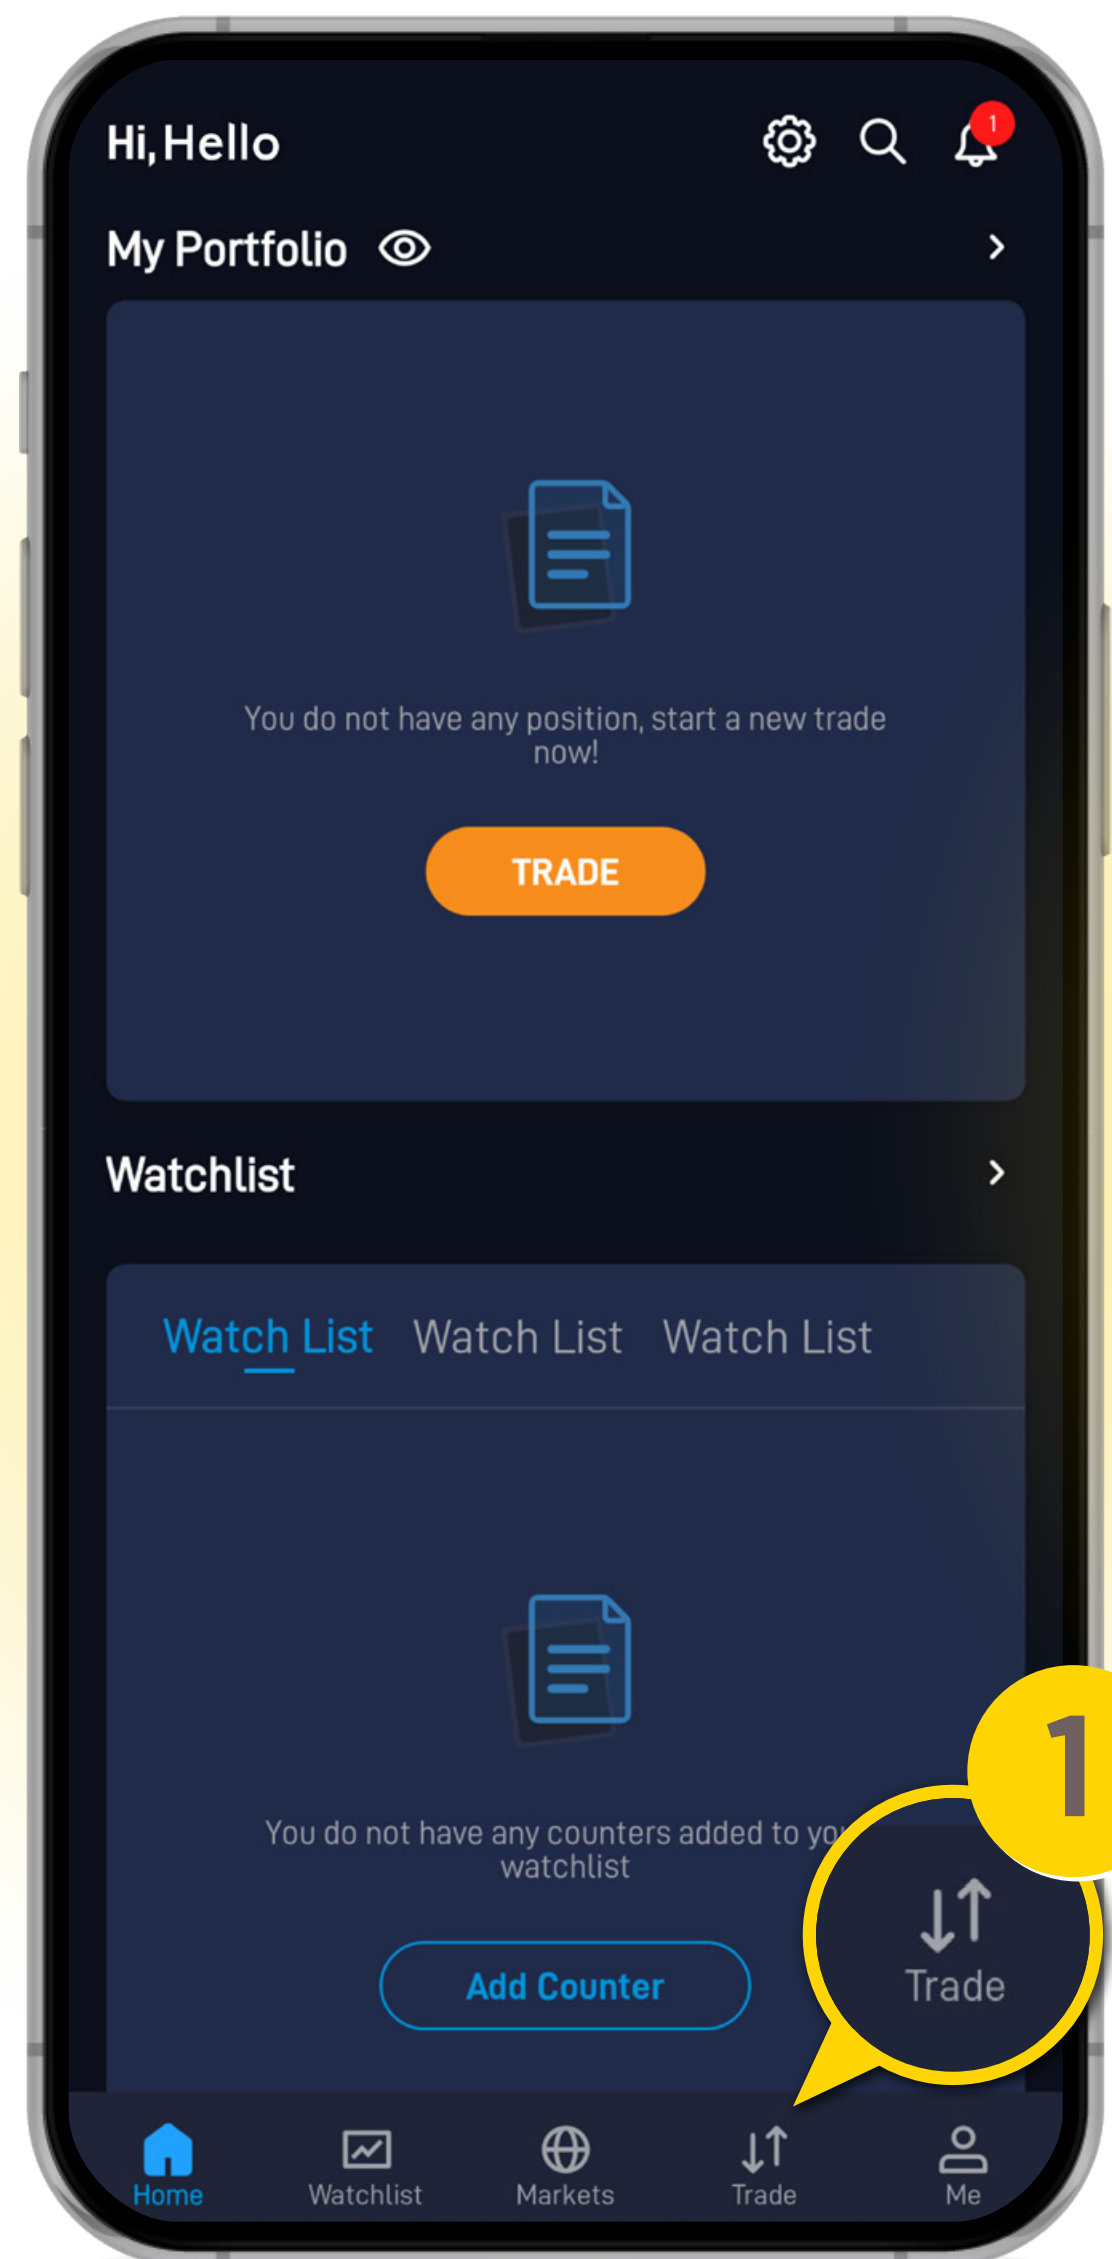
Hi, Hello

1

My Portfolio

You do not have any position, start a new trade now!

TRADE

Watchlist

Watch List Watch List Watch List

You do not have any counters added to yo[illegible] watchlist

Add Counter

1

Trade

Home Watchlist Markets Trade Me